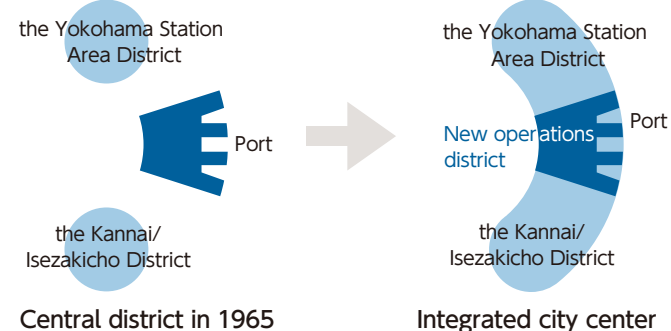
the Yokohama Station Area District

Port

the Kannai/ Isezakicho District

Central district in 1965

the Yokohama Station Area District

New operations district

Port

the Kannai/ Isezakicho District

Integrated city center